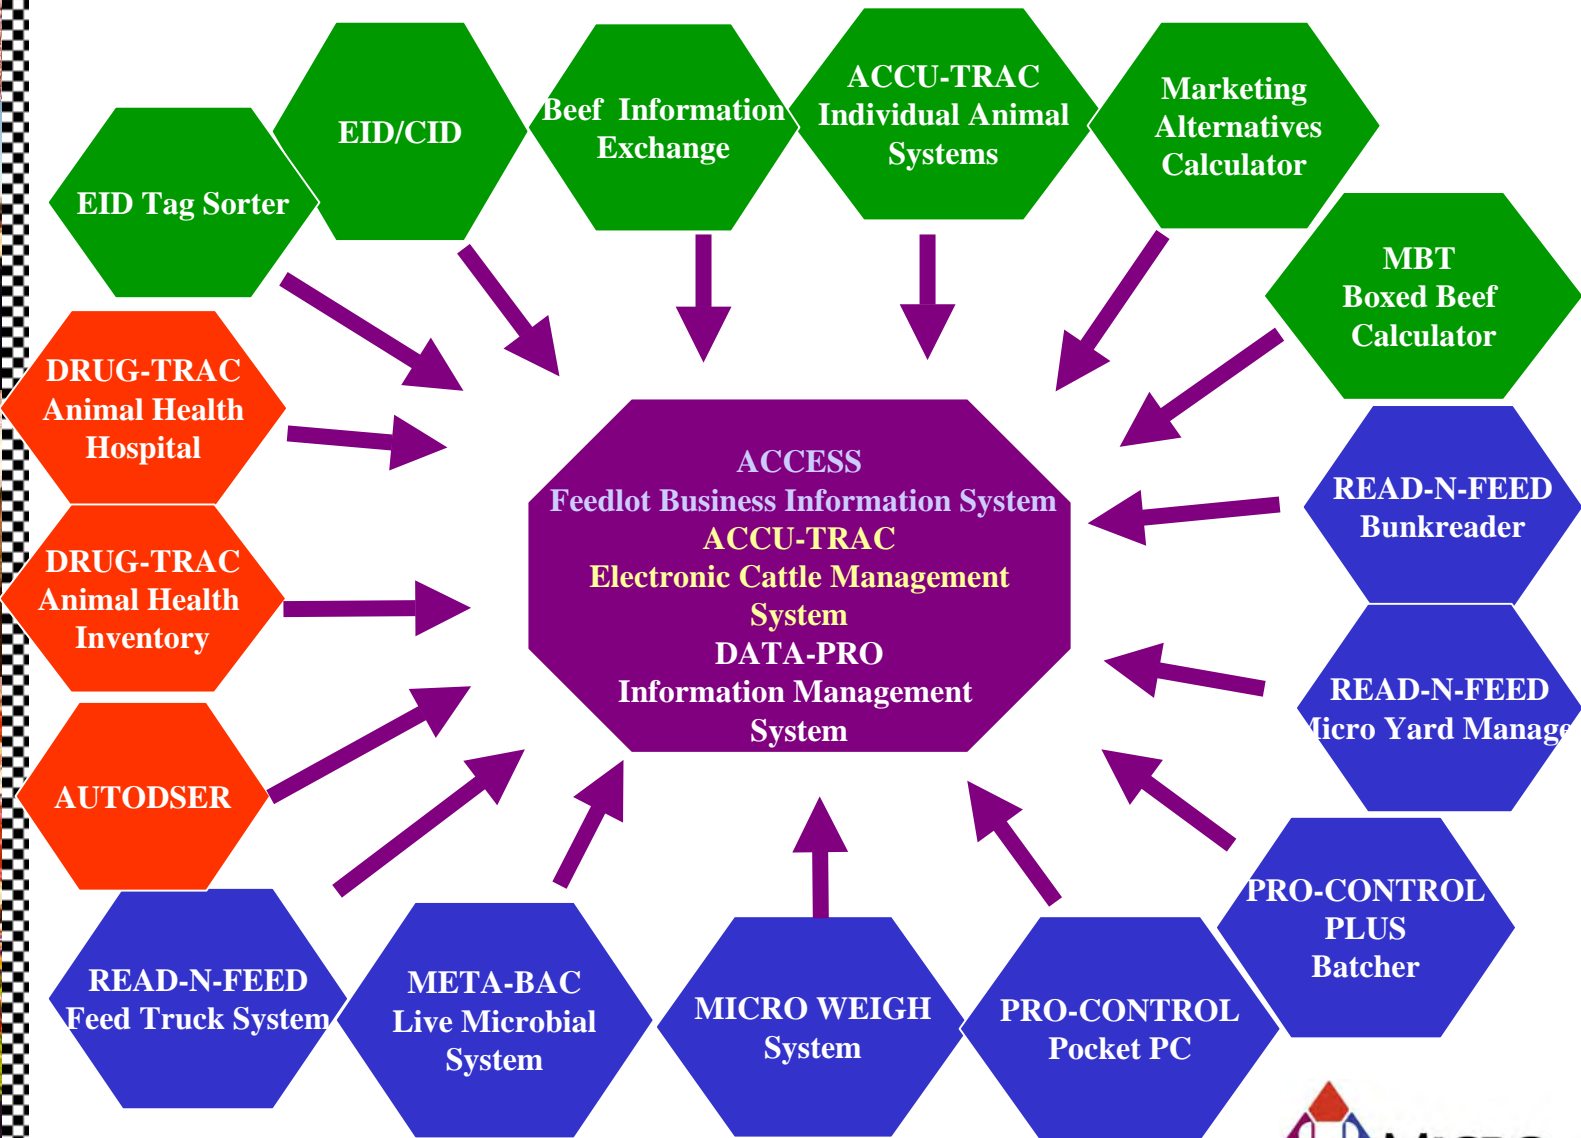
EID Tag Sorter

EID/CID

Beef Information Exchange

ACCU-TRAC Individual Animal Systems

Marketing Alternatives Calculator

MBT Boxed Beef Calculator

DRUG-TRAC Animal Health Hospital

DRUG-TRAC Animal Health Inventory

AUTODSER

ACCESS
Feedlot Business Information System
ACCU-TRAC
Electronic Cattle Management System
DATA-PRO
Information Management System

READ-N-FEED Bunkreader

READ-N-FEED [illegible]icro Yard Manag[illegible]

PRO-CONTROL PLUS Batcher

READ-N-FEED Feed Truck System

META-BAC Live Microbial System

MICRO WEIGH System

PRO-CONTROL Pocket PC